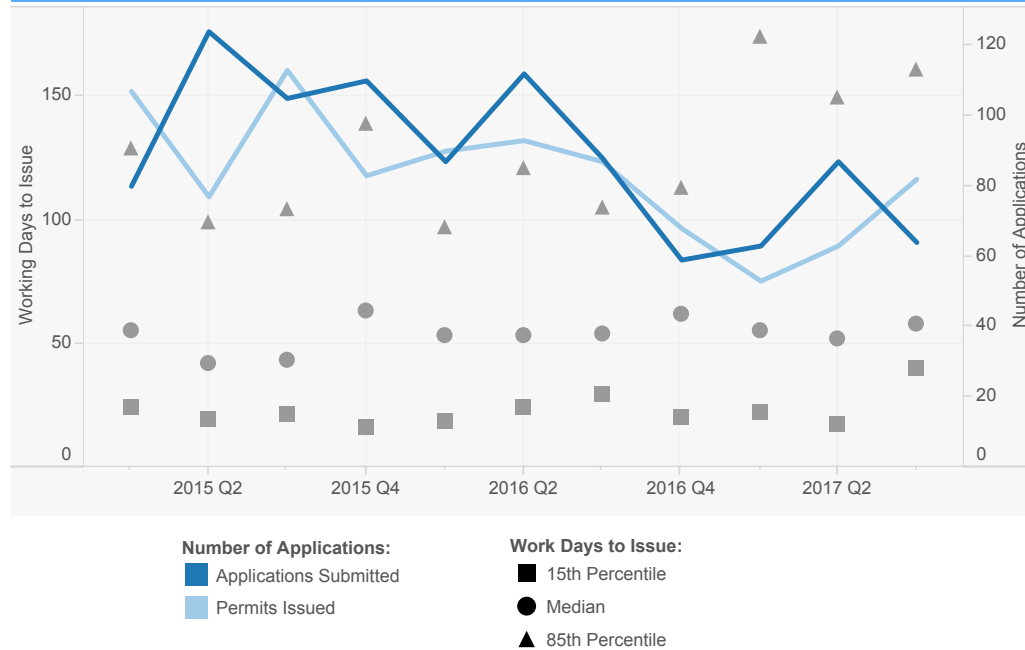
150
100
50
0
Working Days to Issue

120
100
80
60
40
20
0
Number of Applications

2015 Q2
2015 Q4
2016 Q2
2016 Q4
2017 Q2

Number of Applications:
Applications Submitted
Permits Issued

Work Days to Issue:
15th Percentile
Median
85th Percentile